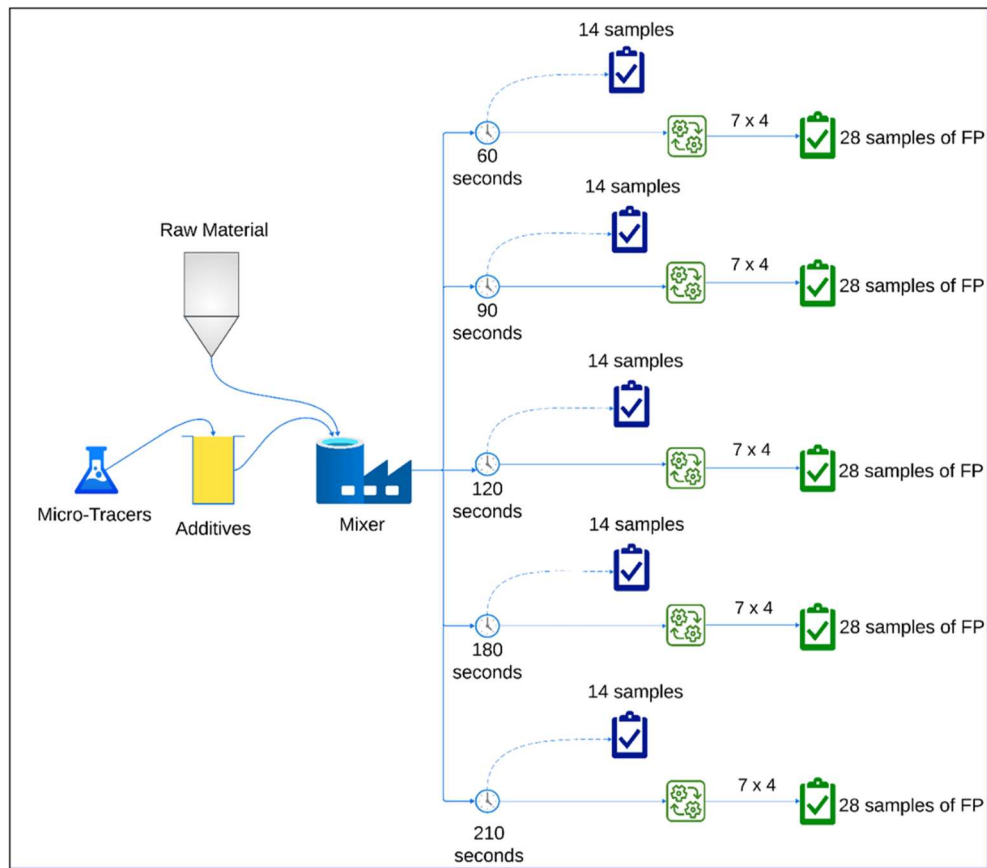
Raw Material

Micro-Tracers

Additives

Mixer

14 samples

60 seconds

7 x 4

28 samples of FP

14 samples

90 seconds

7 x 4

28 samples of FP

14 samples

120 seconds

7 x 4

28 samples of FP

14 samples

180 seconds

7 x 4

28 samples of FP

14 samples

210 seconds

7 x 4

28 samples of FP